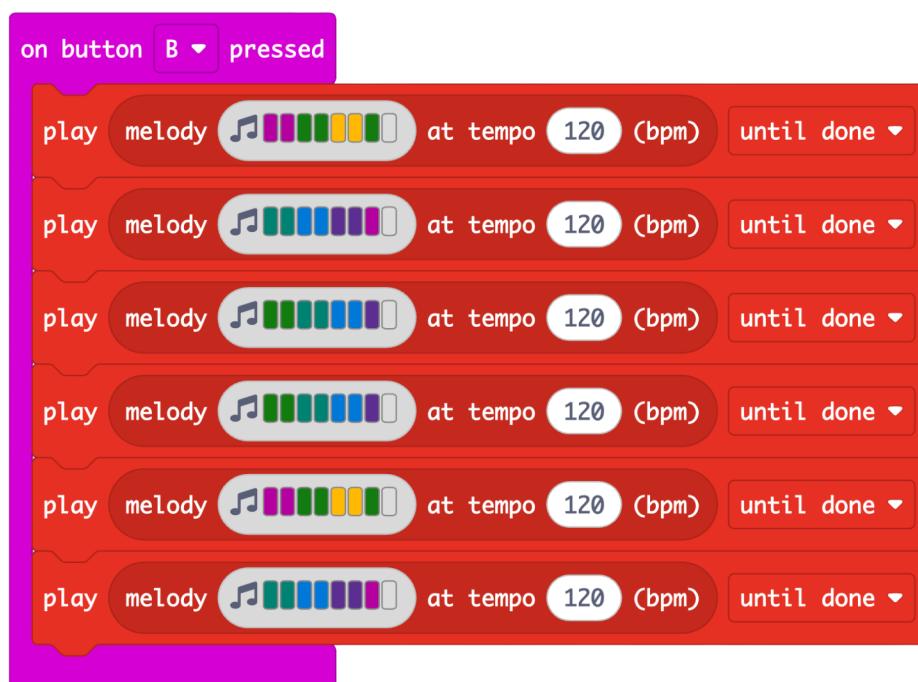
on button B ▾ pressed

play melody at tempo 120 (bpm) until done ▾

play melody at tempo 120 (bpm) until done ▾

play melody at tempo 120 (bpm) until done ▾

play melody at tempo 120 (bpm) until done ▾

play melody at tempo 120 (bpm) until done ▾

play melody at tempo 120 (bpm) until done ▾